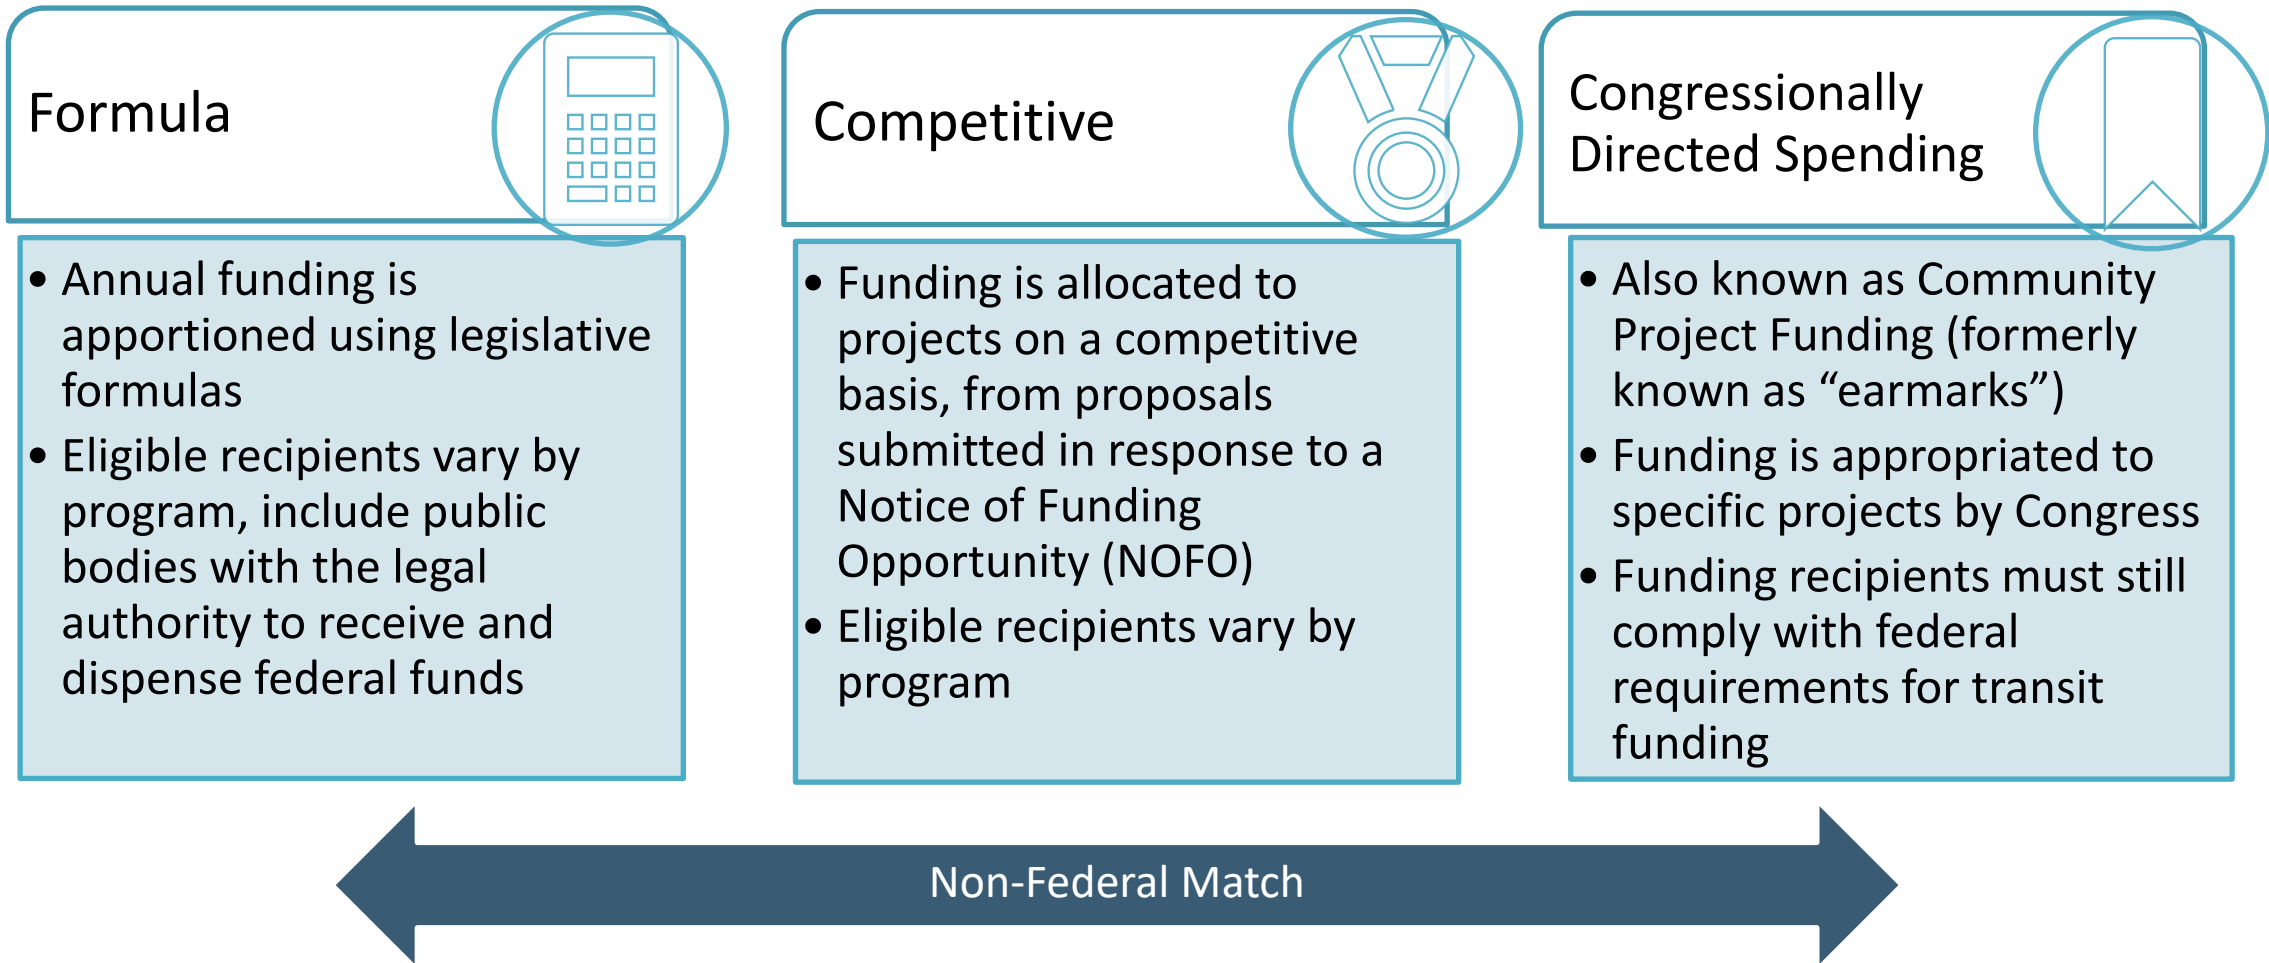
Formula

- Annual funding is apportioned using legislative formulas
- Eligible recipients vary by program, include public bodies with the legal authority to receive and dispense federal funds

Competitive

- Funding is allocated to projects on a competitive basis, from proposals submitted in response to a Notice of Funding Opportunity (NOFO)
- Eligible recipients vary by program

Congressionally Directed Spending

- Also known as Community Project Funding (formerly known as “earmarks”)
- Funding is appropriated to specific projects by Congress
- Funding recipients must still comply with federal requirements for transit funding

Non-Federal Match